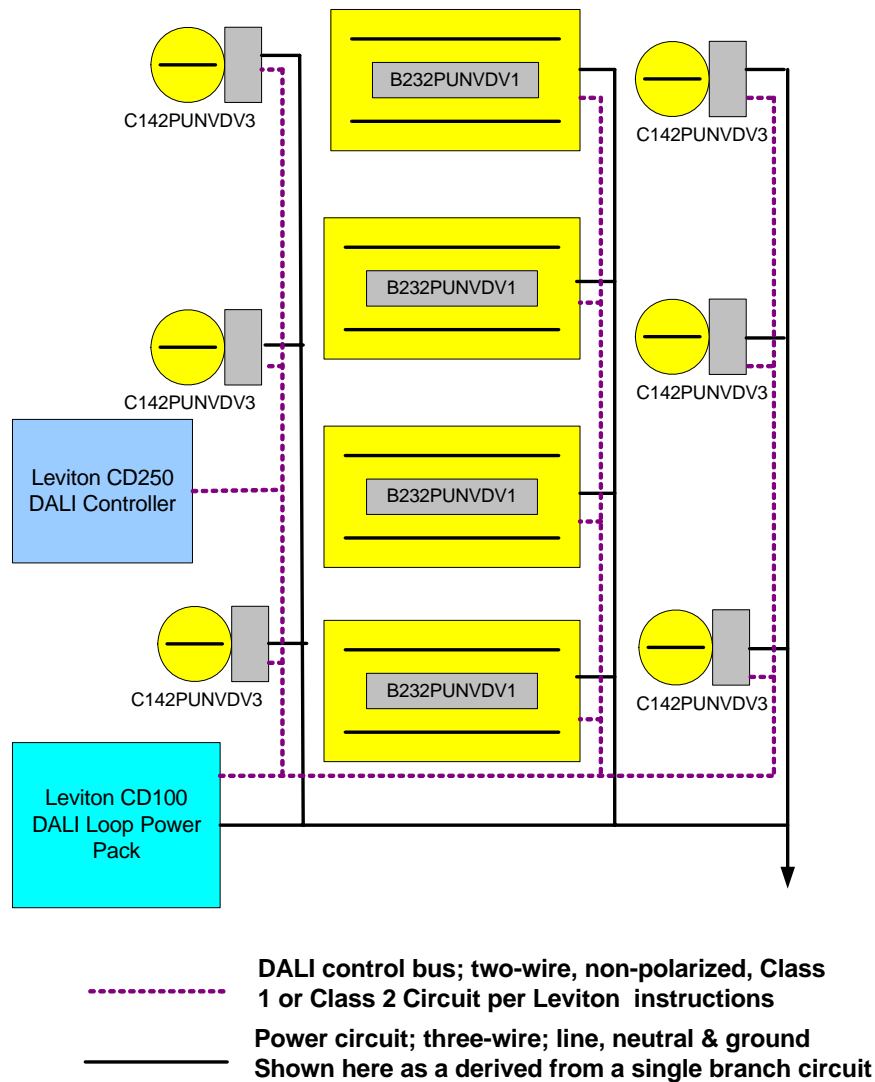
C142PUNVDV3

B232PUNVDV1

C142PUNVDV3

B232PUNVDV1

C142PUNVDV3

C142PUNVDV3

Leviton CD250 DALI Controller

B232PUNVDV1

C142PUNVDV3

B232PUNVDV1

C142PUNVDV3

Leviton CD100 DALI Loop Power Pack

DALI control bus; two-wire, non-polarized, Class 1 or Class 2 Circuit per Leviton instructions

Power circuit; three-wire; line, neutral & ground Shown here as a derived from a single branch circuit